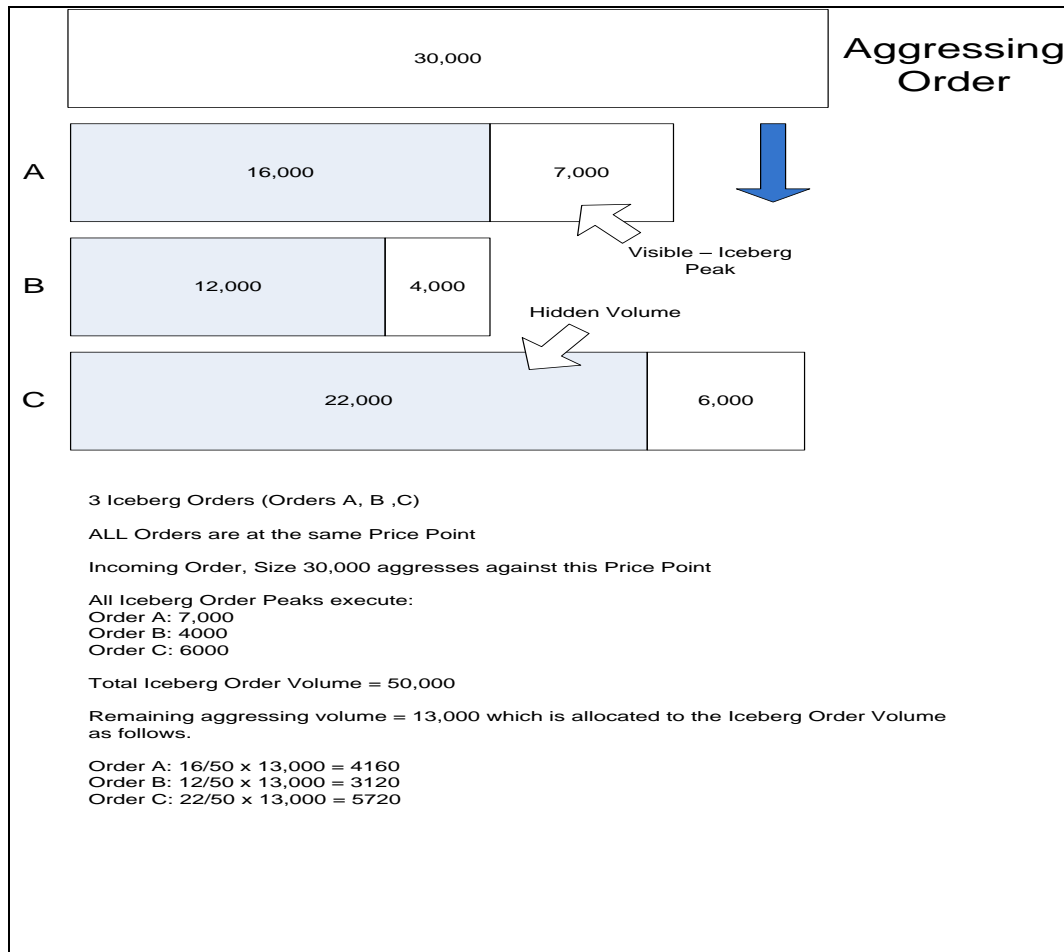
30,000

Aggressing Order

A

16,000

7,000

Visible – Iceberg Peak

B

12,000

4,000

Hidden Volume

C

22,000

6,000

3 Iceberg Orders (Orders A, B ,C)

ALL Orders are at the same Price Point

Incoming Order, Size 30,000 aggresses against this Price Point

All Iceberg Order Peaks execute:
Order A: 7,000
Order B: 4000
Order C: 6000

Total Iceberg Order Volume = 50,000

Remaining aggressing volume = 13,000 which is allocated to the Iceberg Order Volume as follows.

Order A: 16/50 x 13,000 = 4160
Order B: 12/50 x 13,000 = 3120
Order C: 22/50 x 13,000 = 5720